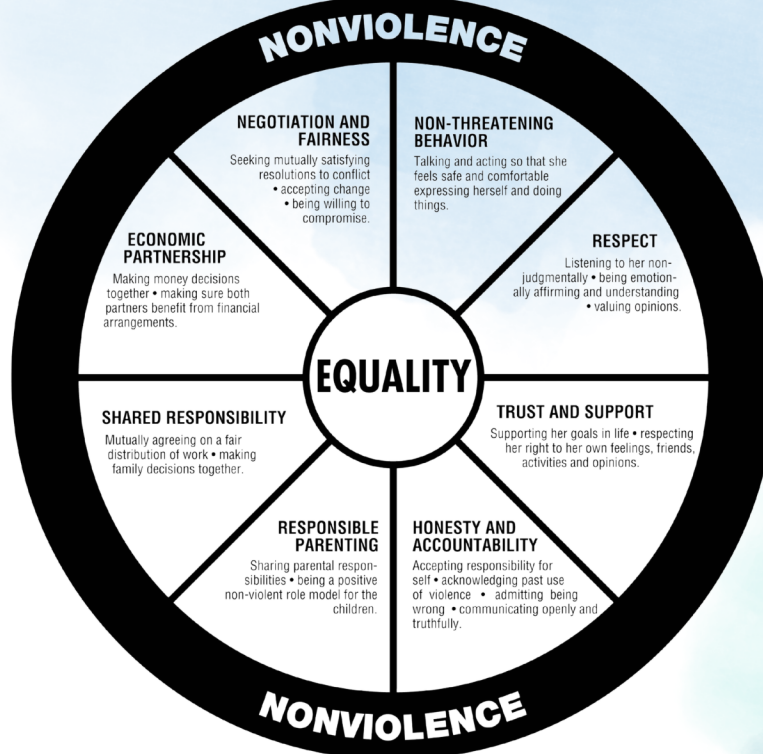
NONVIOLENCE

NEGOTIATION AND FAIRNESS
Seeking mutually satisfying resolutions to conflict • accepting change • being willing to compromise.

NON-THREATENING BEHAVIOR
Talking and acting so that she feels safe and comfortable expressing herself and doing things.

ECONOMIC PARTNERSHIP
Making money decisions together • making sure both partners benefit from financial arrangements.

RESPECT
Listening to her non-judgmentally • being emotionally affirming and understanding • valuing opinions.

EQUALITY

SHARED RESPONSIBILITY
Mutually agreeing on a fair distribution of work • making family decisions together.

TRUST AND SUPPORT
Supporting her goals in life • respecting her right to her own feelings, friends, activities and opinions.

RESPONSIBLE PARENTING
Sharing parental responsibilities • being a positive non-violent role model for the children.

HONESTY AND ACCOUNTABILITY
Accepting responsibility for self • acknowledging past use of violence • admitting being wrong • communicating openly and truthfully.

NONVIOLENCE